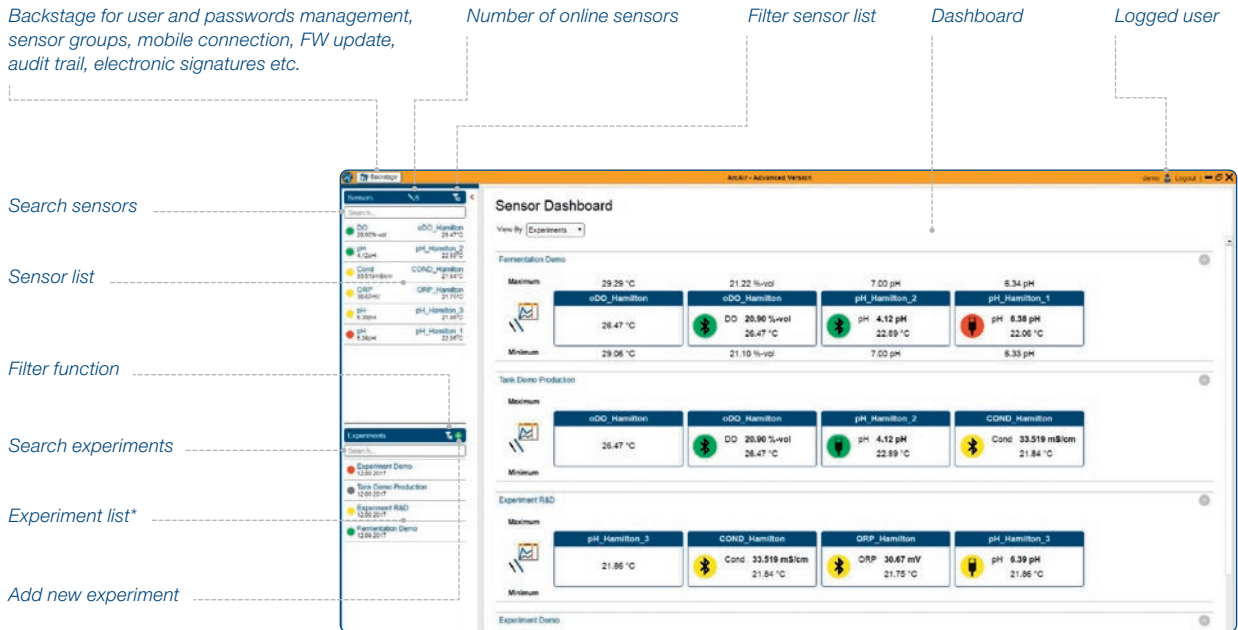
Backstage for user and passwords management, sensor groups, mobile connection, FW update, audit trail, electronic signatures etc.

Number of online sensors

Filter sensor list

Dashboard

Logged user

Search sensors

Sensor list

Filter function

Search experiments

Experiment list*

Add new experiment

Backstage

ArcAir - Advanced Version

demo Logout

Sensors 6

Search...

DO 20.90%-vol oDO_Hamilton 26.47°C

pH 4.12pH pH_Hamilton_2 22.89°C

Cond 33.519mS/cm COND_Hamilton 21.84°C

ORP 30.67mV ORP_Hamilton 21.75°C

pH 6.39pH pH_Hamilton_3 21.86°C

pH 6.38pH pH_Hamilton_1 22.06°C

Experiments

Search...

Experiment Demo 12.09.2017

Tank Demo Production 12.09.2017

Experiment R&D 12.09.2017

Fermentation Demo 12.09.2017

Sensor Dashboard

View By Experiments

Fermentation Demo

Maximum 29.29 °C 21.22 %-vol 7.00 pH 6.34 pH

| oDO_Hamilton | oDO_Hamilton | pH_Hamilton_2 | pH_Hamilton_1 |
|---|---|---|---|
| 26.47 °C | DO 20.90 %-vol 26.47 °C | pH 4.12 pH 22.89 °C | pH 6.38 pH 22.06 °C |

Minimum 29.06 °C 21.10 %-vol 7.00 pH 6.33 pH

Tank Demo Production

Maximum

| oDO_Hamilton | oDO_Hamilton | pH_Hamilton_2 | COND_Hamilton |
|---|---|---|---|
| 26.47 °C | DO 20.90 %-vol 26.47 °C | pH 4.12 pH 22.89 °C | Cond 33.519 mS/cm 21.84 °C |

Minimum

Experiment R&D

Maximum

| pH_Hamilton_3 | COND_Hamilton | ORP_Hamilton | pH_Hamilton_3 |
|---|---|---|---|
| 21.86 °C | Cond 33.519 mS/cm 21.84 °C | ORP 30.67 mV 21.75 °C | pH 6.39 pH 21.86 °C |

Minimum

Experiment Demo